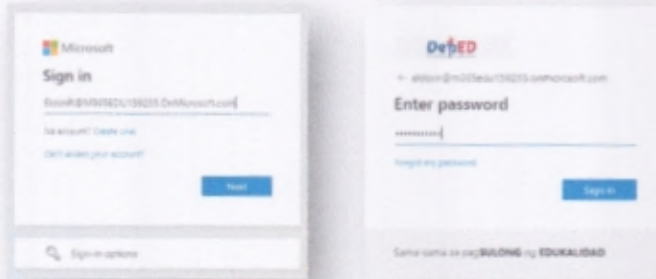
Microsoft

Sign in

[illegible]@M05EDU159255.OnMicrosoft.com

No account? Create one

Can't access your account?

Next

Sign-in options

DepED

← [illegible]@m05edu159255.onmicrosoft.com

Enter password

••••••••••

Forgot my password

Sign in

Sama sama sa pagBULONG ng EDUKALIDAD